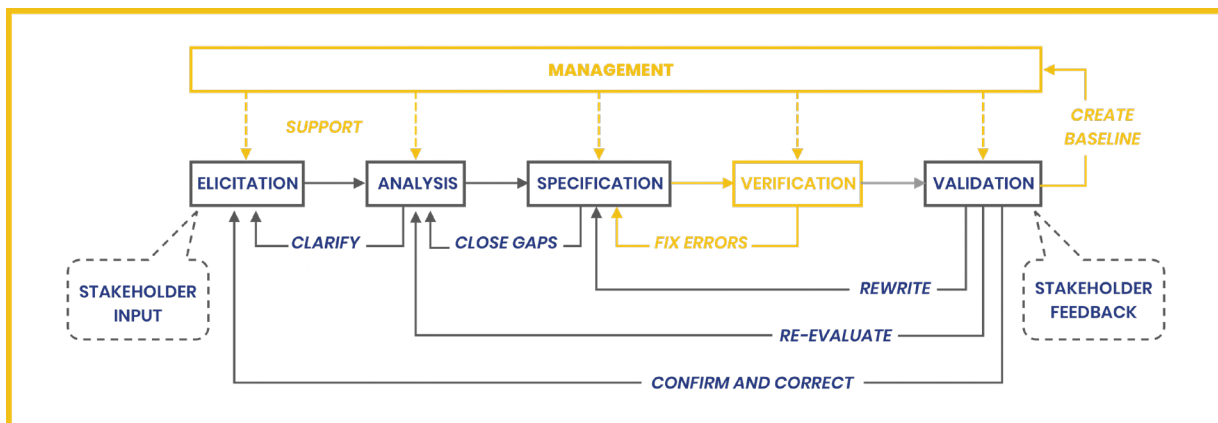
MANAGEMENT

SUPPORT

CREATE BASELINE

ELICITATION

ANALYSIS

SPECIFICATION

VERIFICATION

VALIDATION

CLARIFY

CLOSE GAPS

FIX ERRORS

STAKEHOLDER INPUT

REWRITE

STAKEHOLDER FEEDBACK

RE-EVALUATE

CONFIRM AND CORRECT